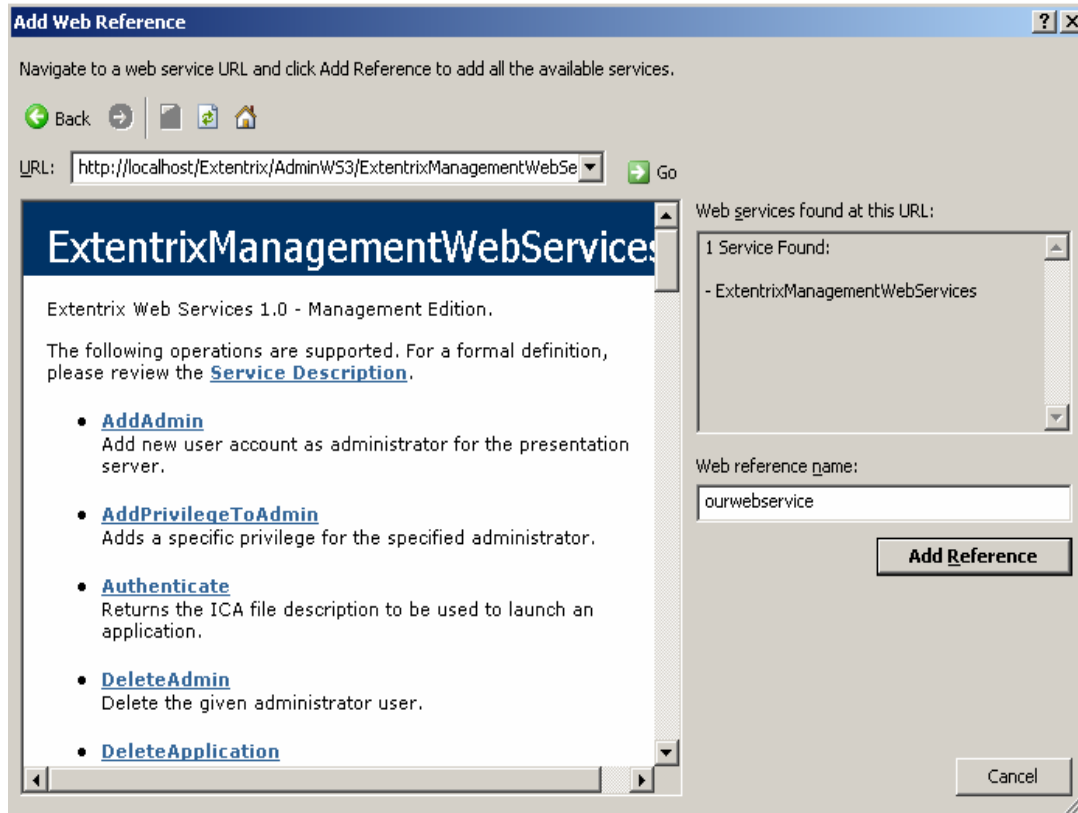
Add Web Reference

?

Navigate to a web service URL and click Add Reference to add all the available services.

Back

URL: http://localhost/Extentrix/AdminWS3/ExtentrixManagementWebSe

Go

ExtentrixManagementWebService

Extentrix Web Services 1.0 - Management Edition.

The following operations are supported. For a formal definition, please review the **Service Description**.

- **AddAdmin**
  Add new user account as administrator for the presentation server.
- **AddPrivilegeToAdmin**
  Adds a specific privilege for the specified administrator.
- **Authenticate**
  Returns the ICA file description to be used to launch an application.
- **DeleteAdmin**
  Delete the given administrator user.
- **DeleteApplication**

Web services found at this URL:

1 Service Found:

- ExtentrixManagementWebServices

Web reference name:

ourwebservice

Add Reference

Cancel